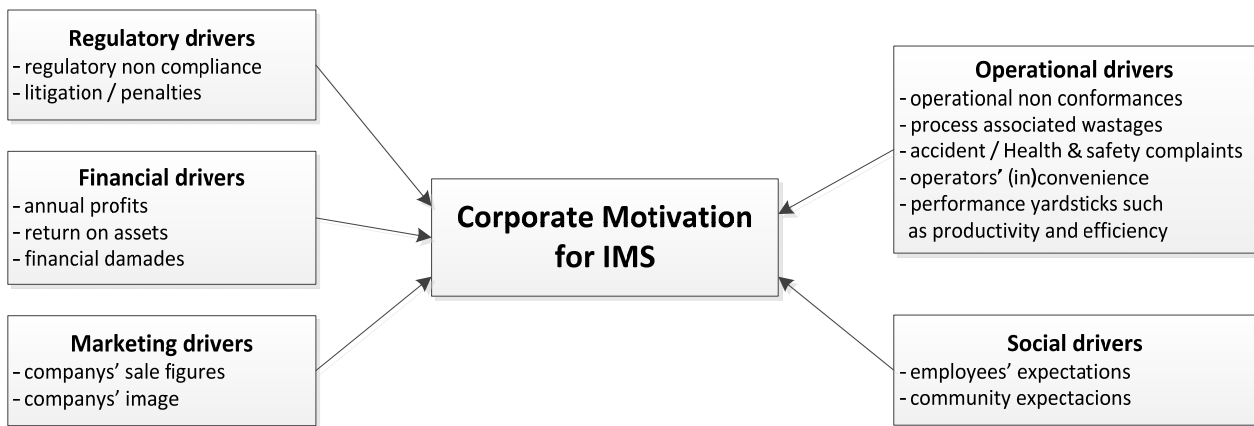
**Regulatory drivers**
- regulatory non compliance
- litigation / penalties

**Financial drivers**
- annual profits
- return on assets
- financial damades

**Marketing drivers**
- companys' sale figures
- companys' image

**Corporate Motivation for IMS**

**Operational drivers**
- operational non conformances
- process associated wastages
- accident / Health & safety complaints
- operators' (in)convenience
- performance yardsticks such as productivity and efficiency

**Social drivers**
- employees' expectations
- community expectacions